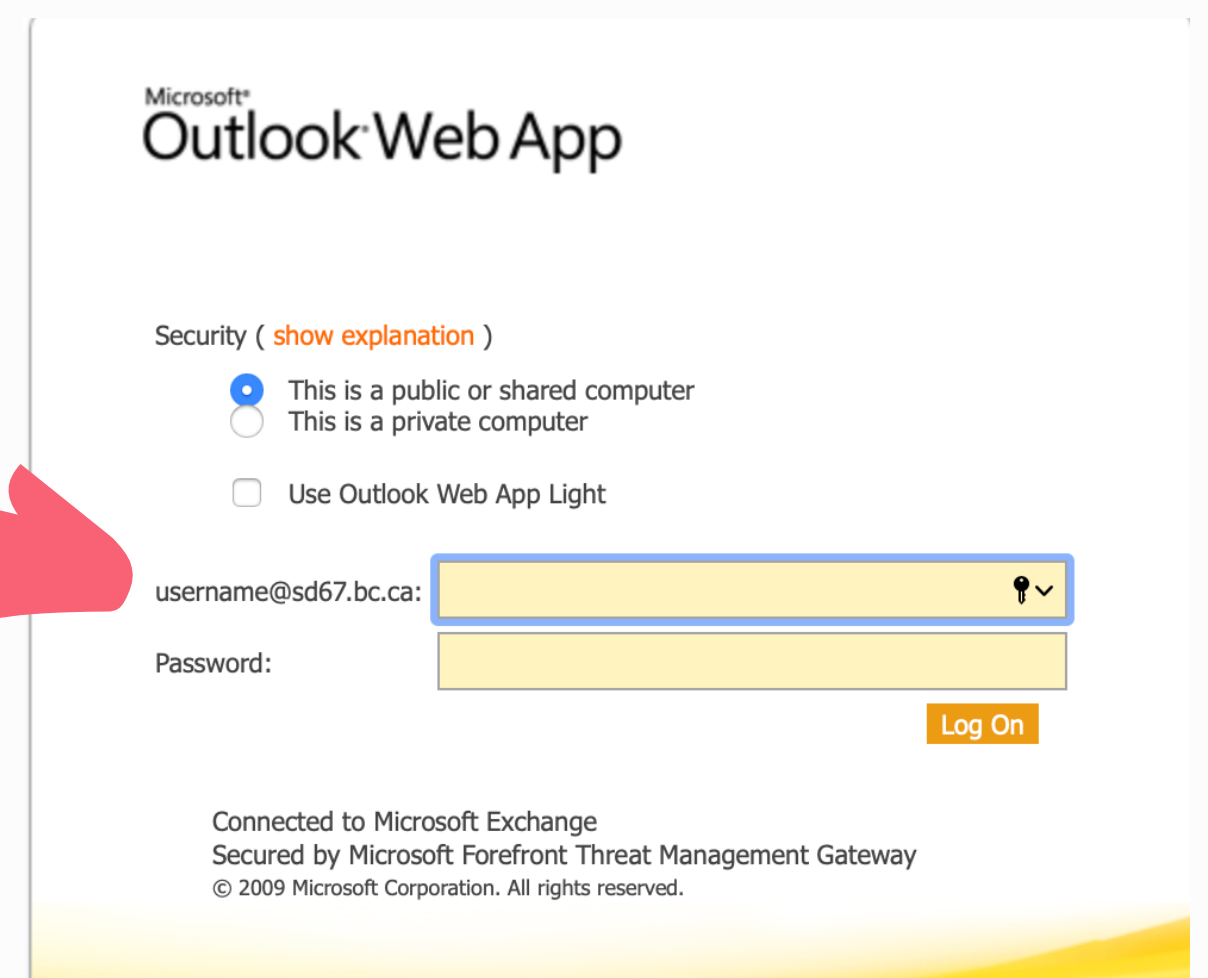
Microsoft®
Outlook® Web App

Security ( show explanation )

This is a public or shared computer
This is a private computer

Use Outlook Web App Light

username@sd67.bc.ca:

Password:

Log On

Connected to Microsoft Exchange
Secured by Microsoft Forefront Threat Management Gateway
© 2009 Microsoft Corporation. All rights reserved.